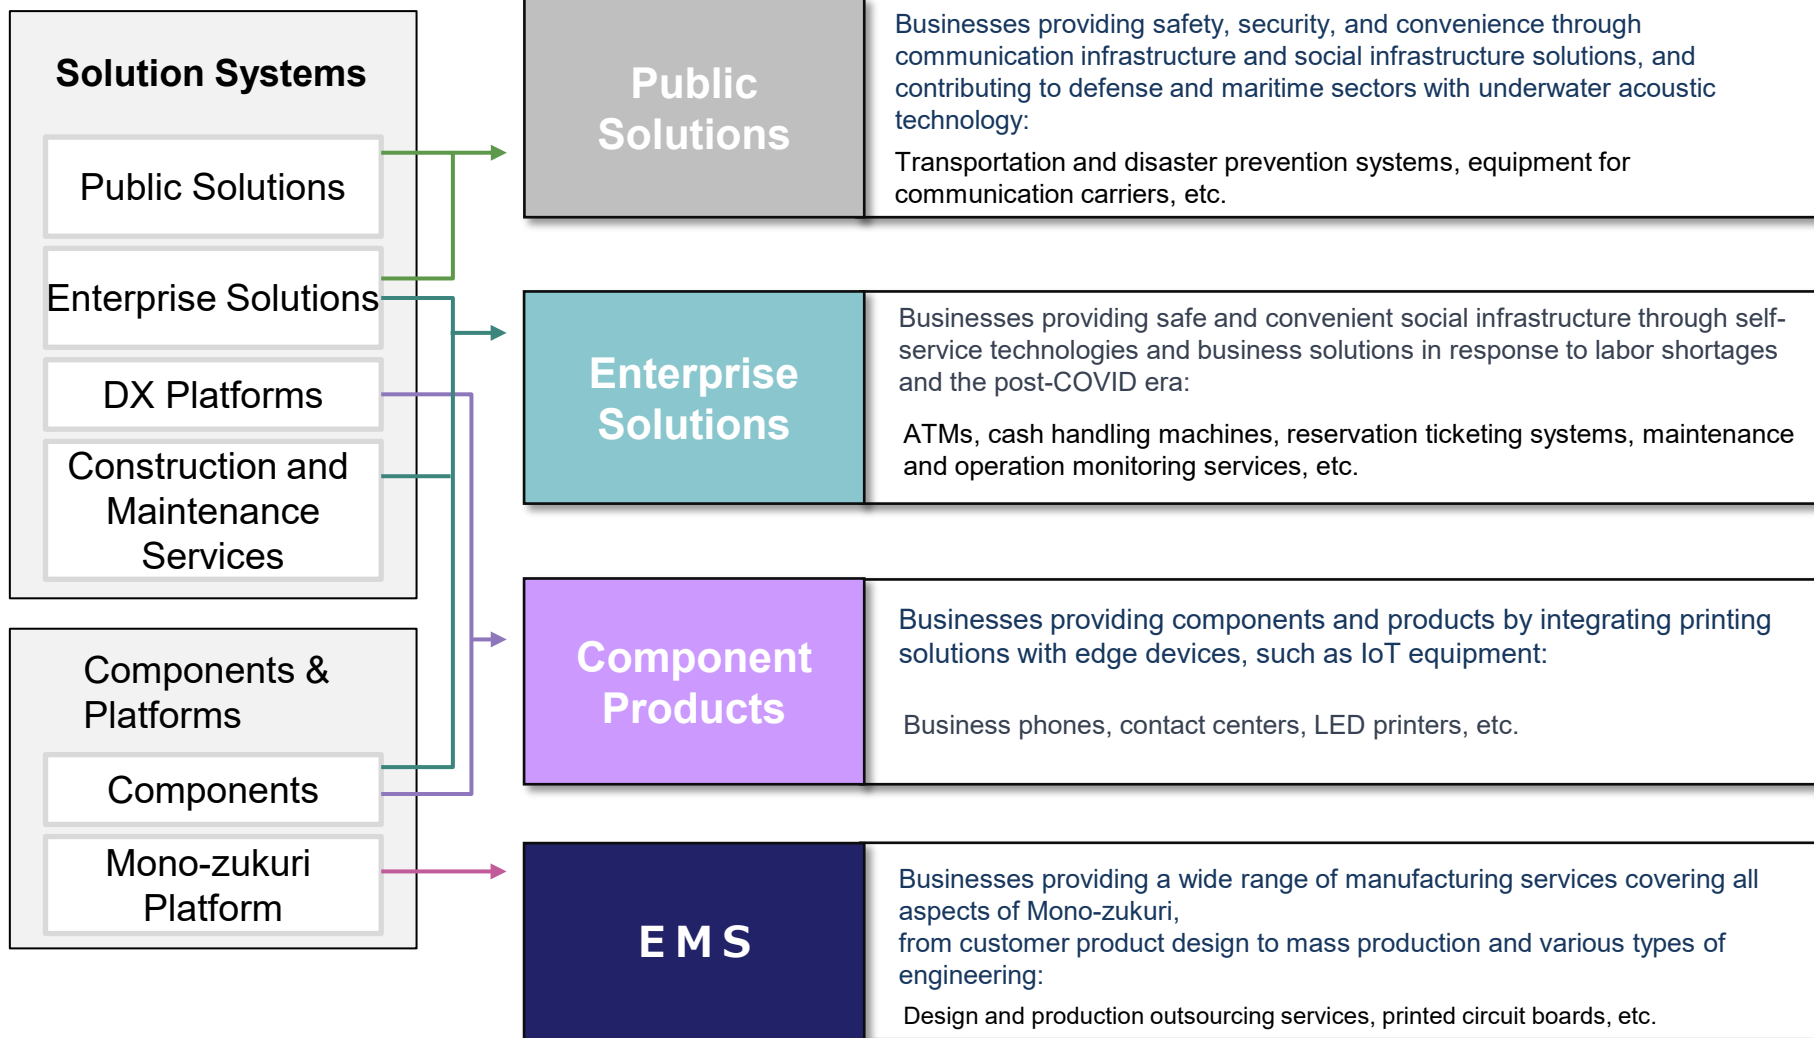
Solution Systems

Public Solutions

Enterprise Solutions

DX Platforms

Construction and Maintenance Services

Components & Platforms

Components

Mono-zukuri Platform

Public Solutions

Businesses providing safety, security, and convenience through communication infrastructure and social infrastructure solutions, and contributing to defense and maritime sectors with underwater acoustic technology:

Transportation and disaster prevention systems, equipment for communication carriers, etc.

Enterprise Solutions

Businesses providing safe and convenient social infrastructure through self-service technologies and business solutions in response to labor shortages and the post-COVID era:

ATMs, cash handling machines, reservation ticketing systems, maintenance and operation monitoring services, etc.

Component Products

Businesses providing components and products by integrating printing solutions with edge devices, such as IoT equipment:

Business phones, contact centers, LED printers, etc.

EMS

Businesses providing a wide range of manufacturing services covering all aspects of Mono-zukuri, from customer product design to mass production and various types of engineering:

Design and production outsourcing services, printed circuit boards, etc.